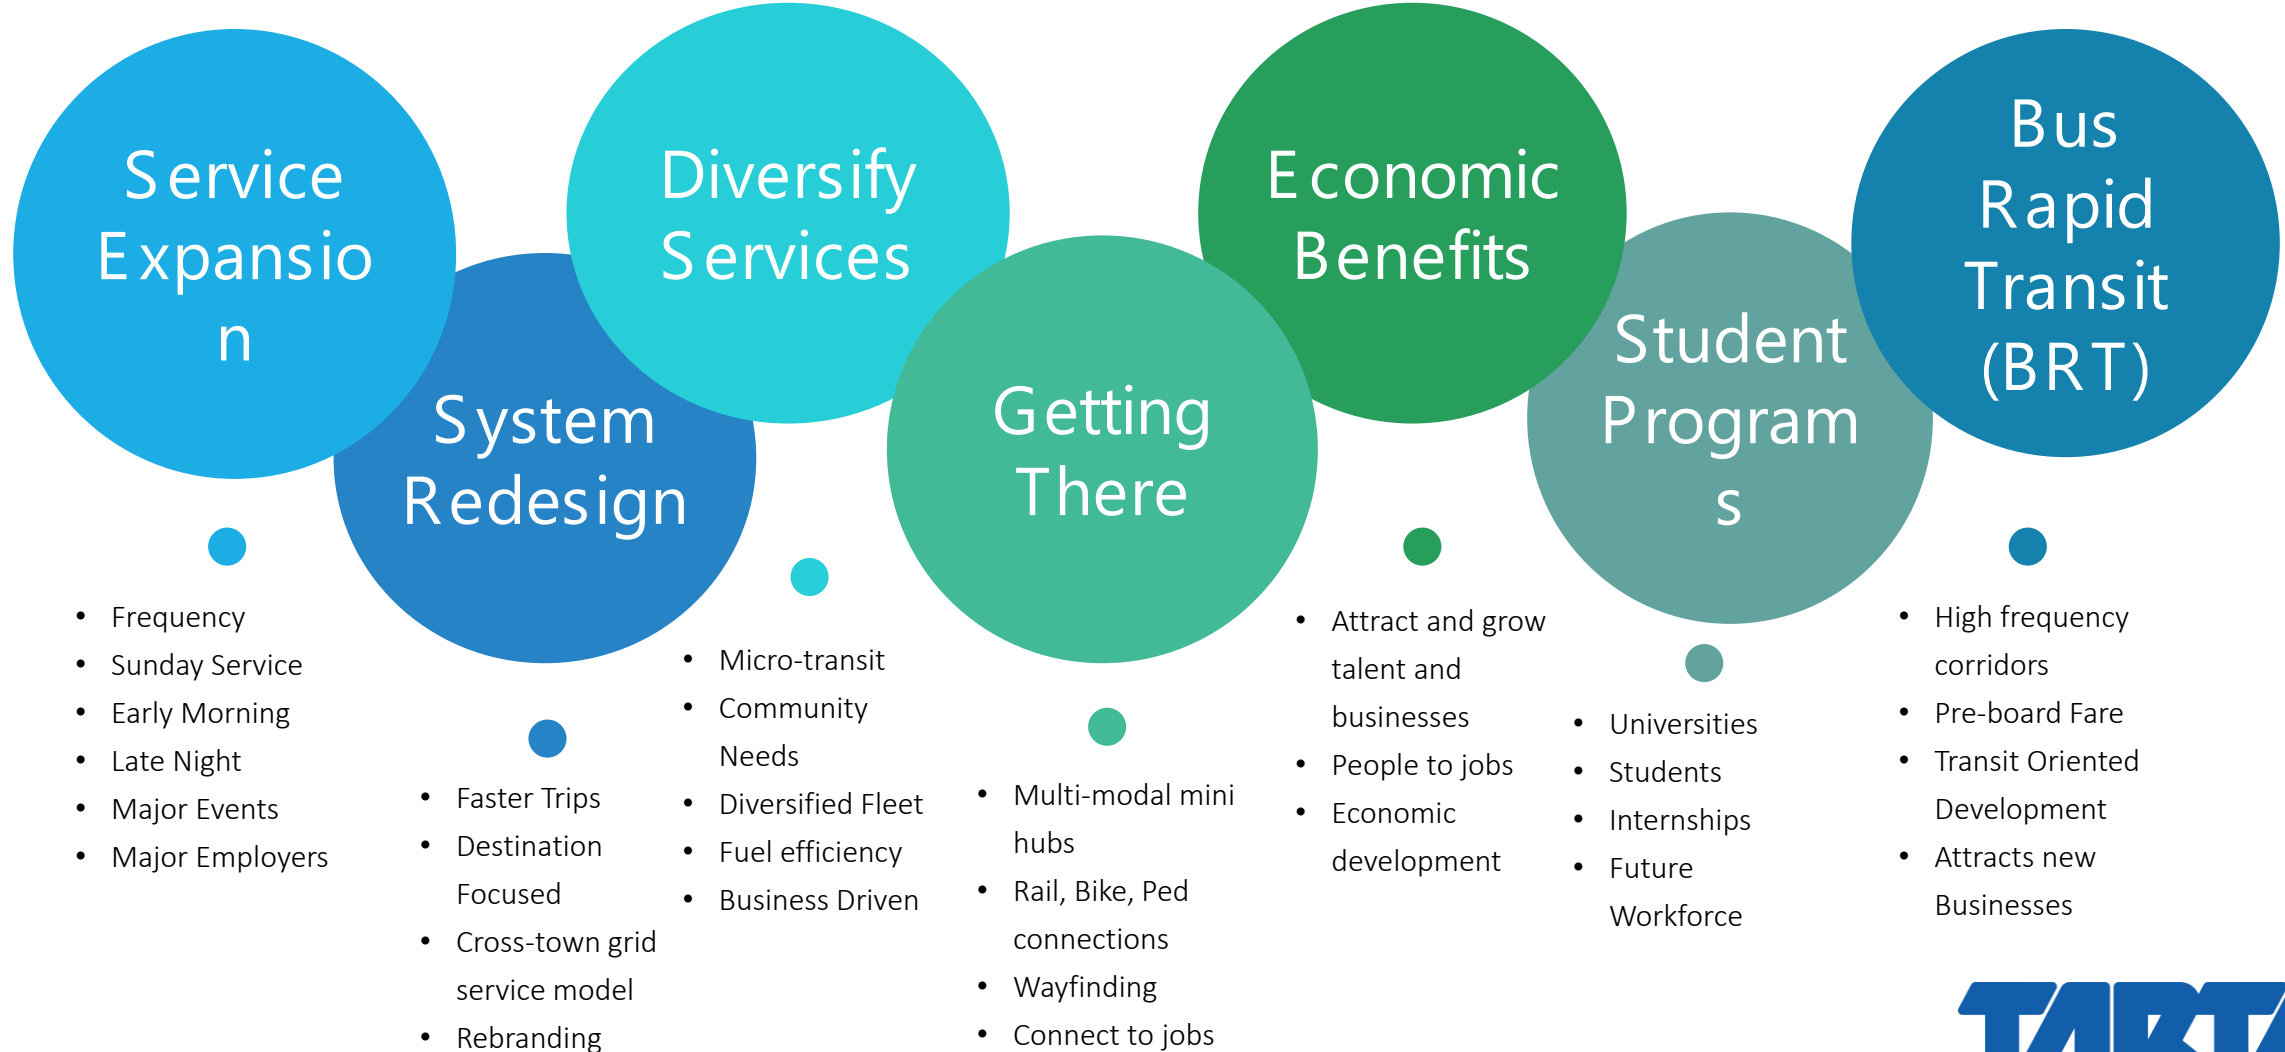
Service Expansio n

System Redesign

Diversify Services

Getting There

Economic Benefits

Student Program s

Bus Rapid Transit (BRT)

- Frequency
- Sunday Service
- Early Morning
- Late Night
- Major Events
- Major Employers

- Faster Trips
- Destination Focused
- Cross-town grid service model
- Rebranding

- Micro-transit
- Community Needs
- Diversified Fleet
- Fuel efficiency
- Business Driven

- Multi-modal mini hubs
- Rail, Bike, Ped connections
- Wayfinding
- Connect to jobs

- Attract and grow talent and businesses
- People to jobs
- Economic development

- Universities
- Students
- Internships
- Future Workforce

- High frequency corridors
- Pre-board Fare
- Transit Oriented Development
- Attracts new Businesses

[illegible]